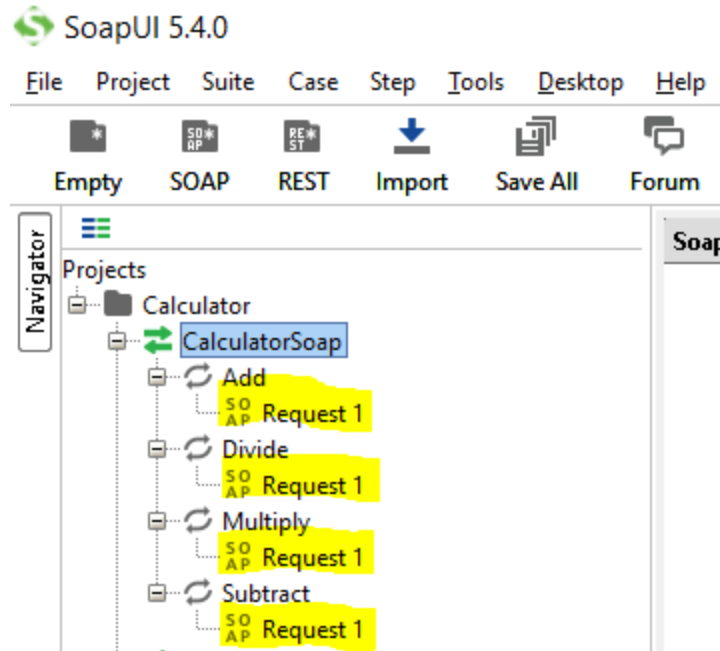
SoapUI 5.4.0

File Project Suite Case Step Tools Desktop Help

Empty SOAP REST Import Save All Forum

Navigator

Projects

Calculator

CalculatorSoap

Add

SO AP Request 1

Divide

SO AP Request 1

Multiply

SO AP Request 1

Subtract

SO AP Request 1

Soap